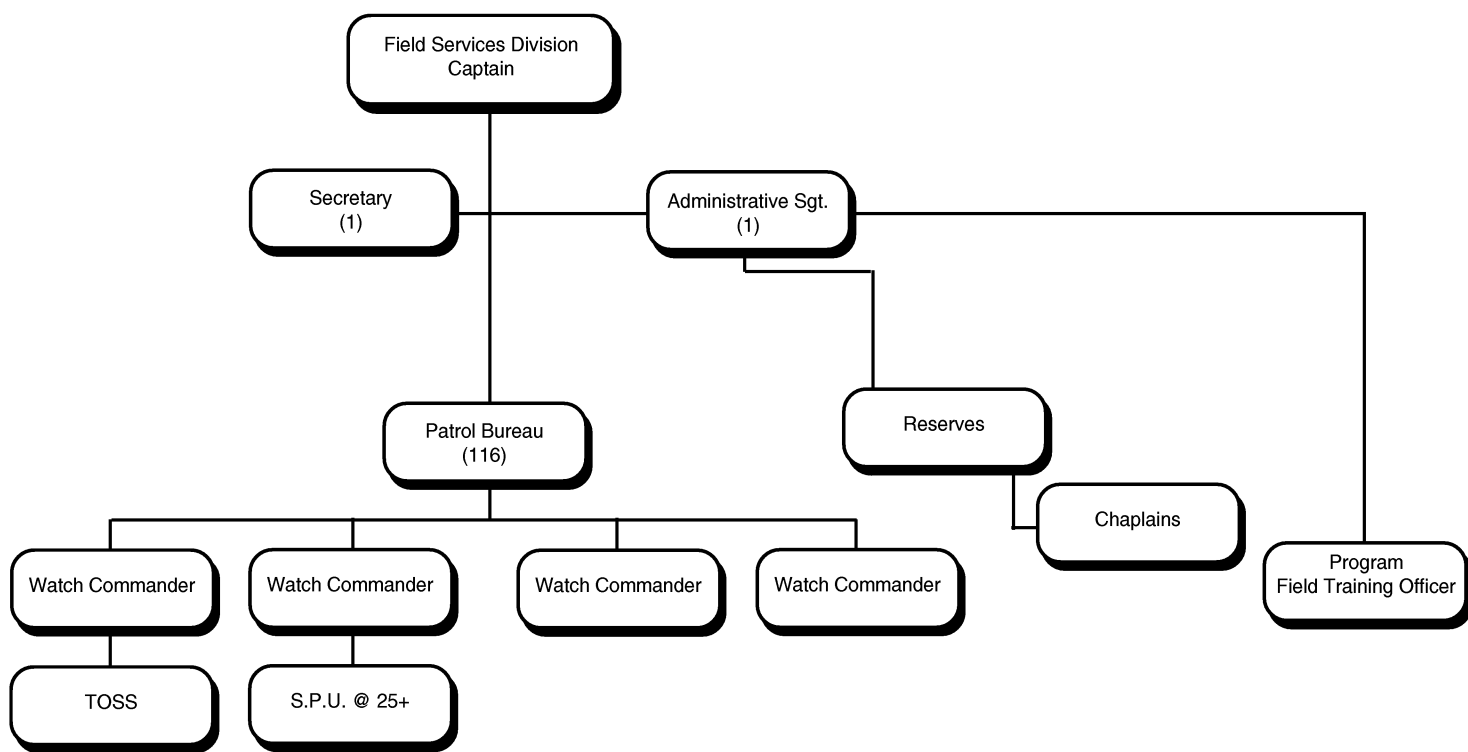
Field Services Division
Captain

Secretary
(1)

Administrative Sgt.
(1)

Patrol Bureau
(116)

Reserves

Chaplains

Program
Field Training Officer

Watch Commander

Watch Commander

Watch Commander

Watch Commander

TOSS

S.P.U. @ 25+